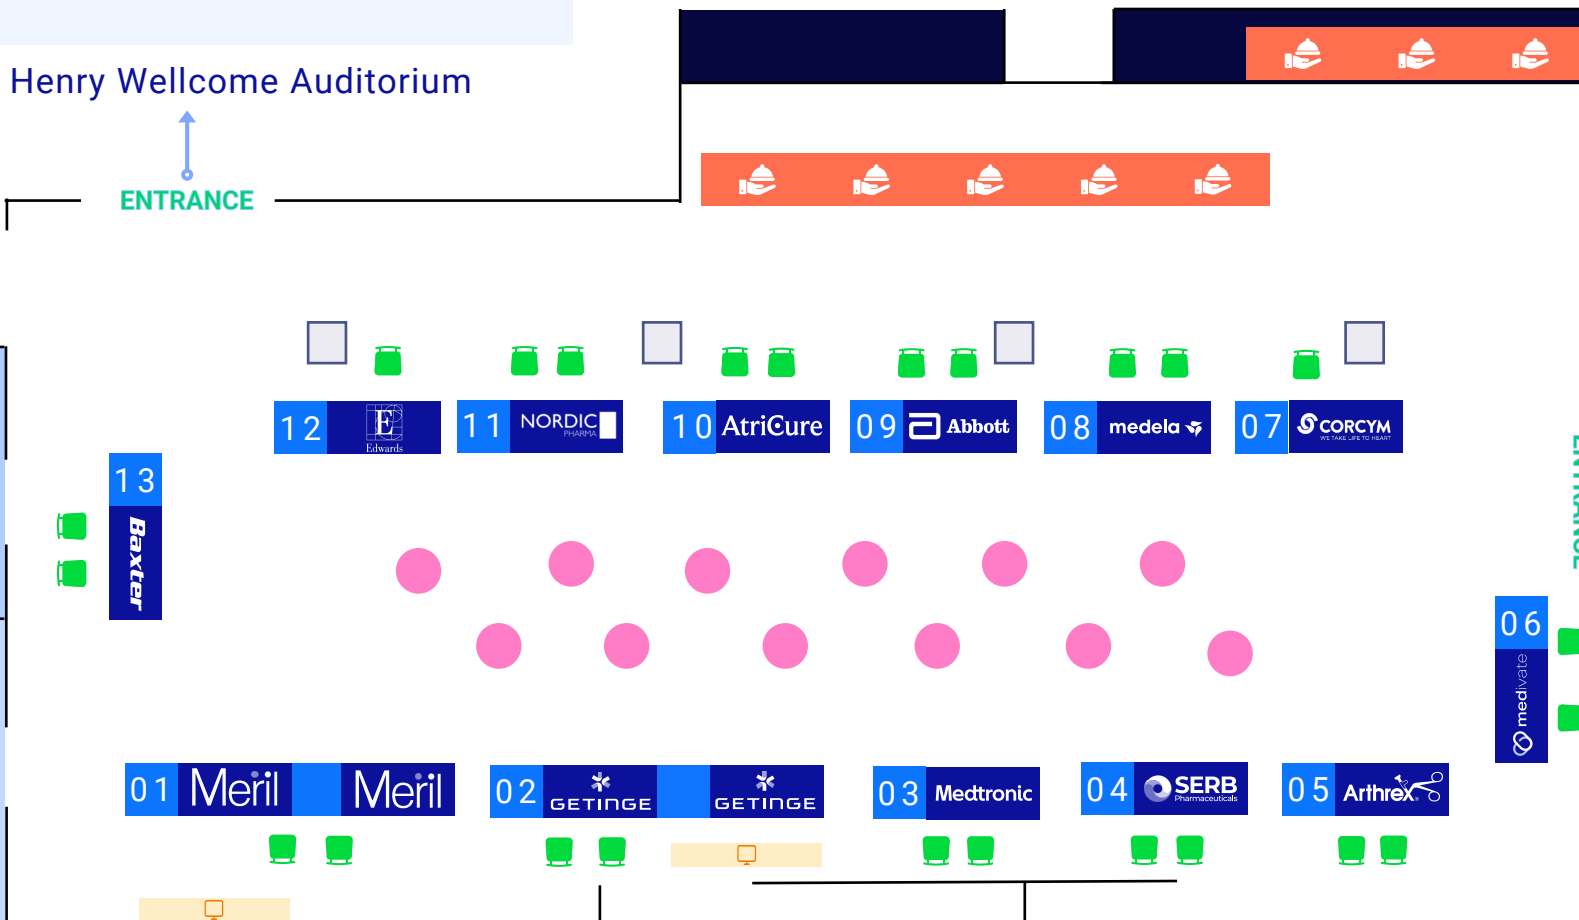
Henry Wellcome Auditorium

ENTRANCE

12 E Edwards

11 NORDIC PHARMA

10 AtriCure

09 Abbott

08 medela

07 CORCYM WE TAKE LIFE TO HEART

13 Baxter

06 medivate

01 Meril Meril

02 GETINGE GETINGE

03 Medtronic

04 SERB Pharmaceuticals

05 Arthrex